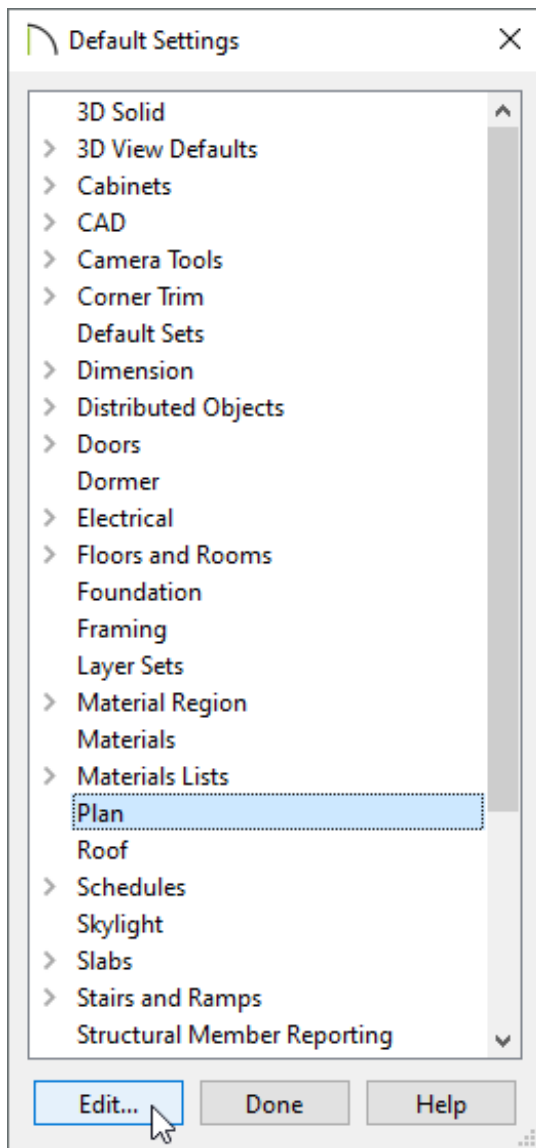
Default Settings ×

3D Solid
3D View Defaults
Cabinets
CAD
Camera Tools
Corner Trim
Default Sets
Dimension
Distributed Objects
Doors
Dormer
Electrical
Floors and Rooms
Foundation
Framing
Layer Sets
Material Region
Materials
Materials Lists
Plan
Roof
Schedules
Skylight
Slabs
Stairs and Ramps
Structural Member Reporting

Edit... Done Help